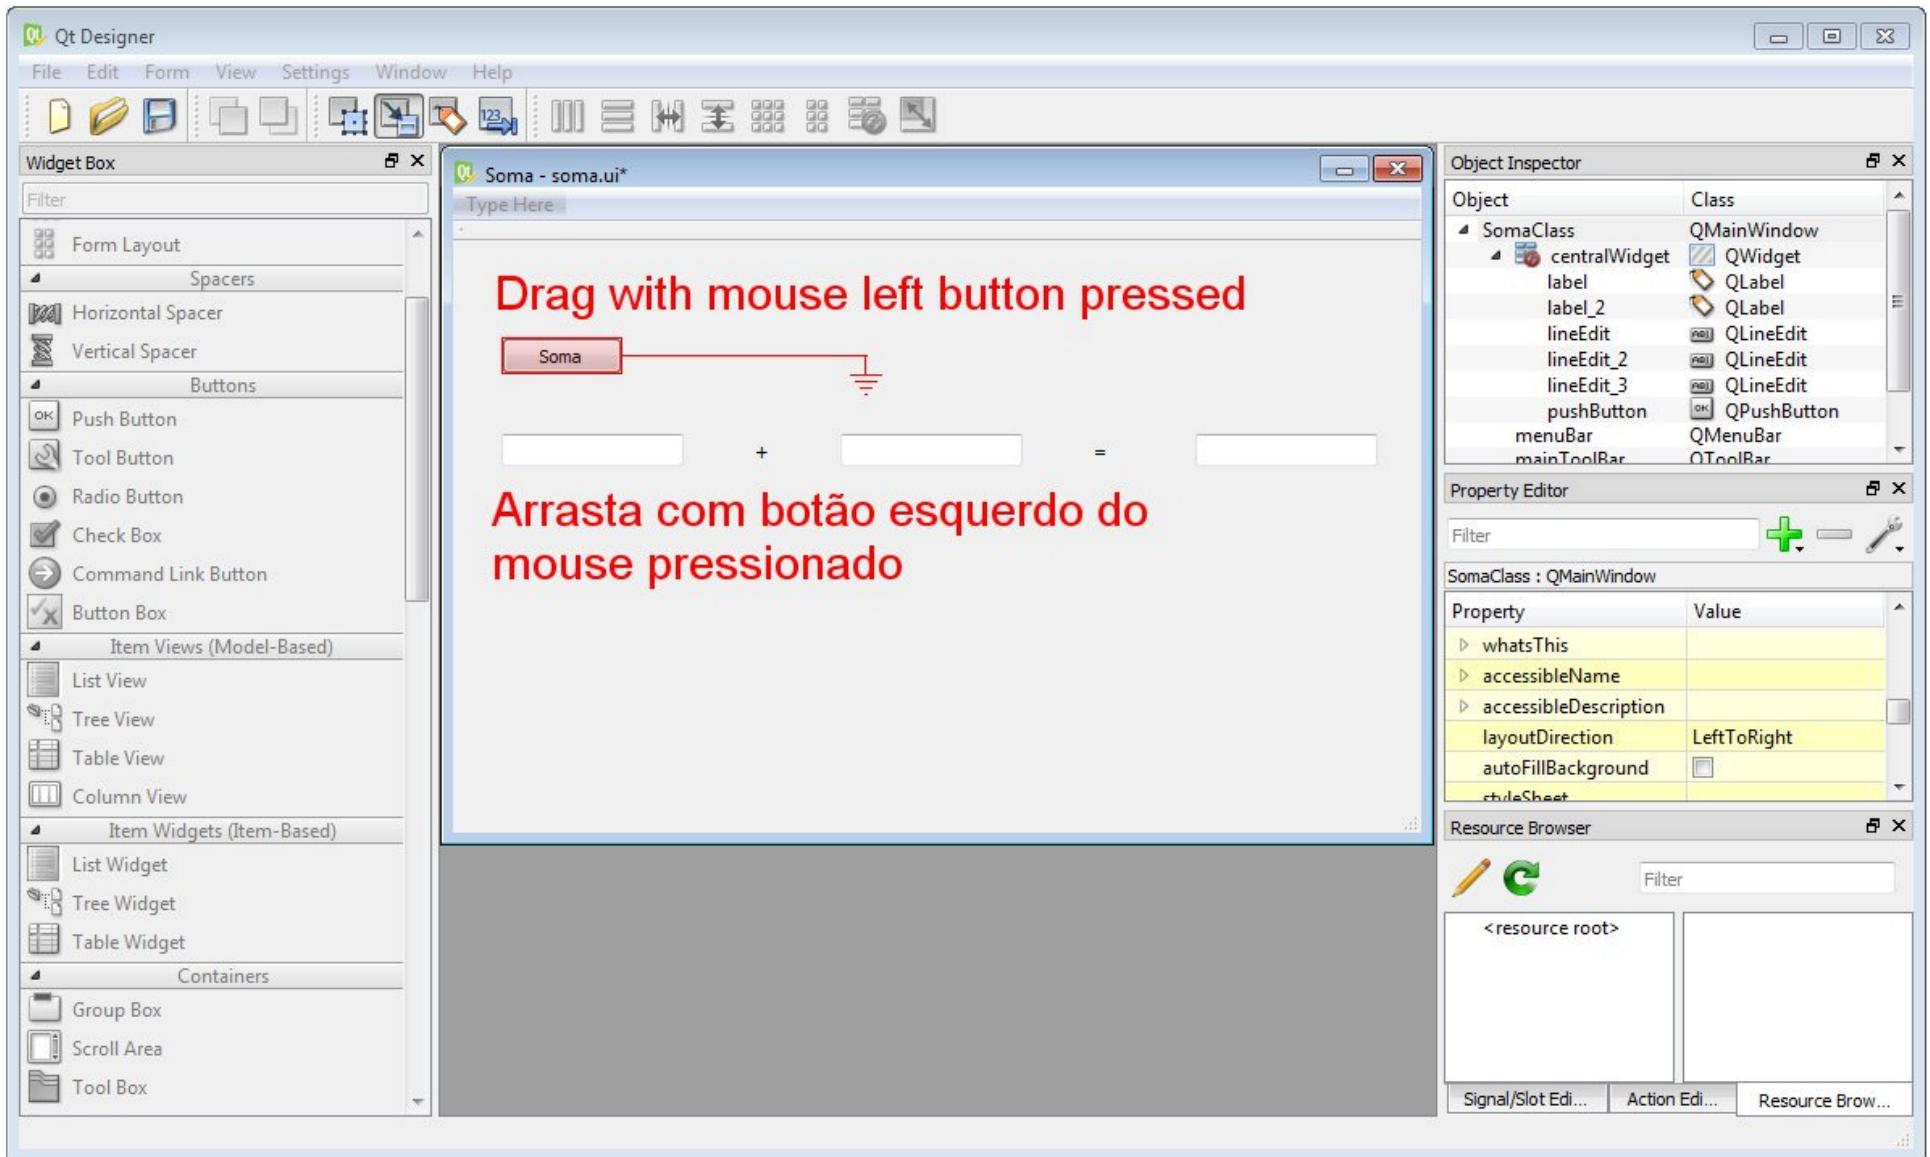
Qt Designer

File Edit Form View Settings Window Help

Widget Box

Filter

Form Layout
Spacers
Horizontal Spacer
Vertical Spacer
Buttons
Push Button
Tool Button
Radio Button
Check Box
Command Link Button
Button Box
Item Views (Model-Based)
List View
Tree View
Table View
Column View
Item Widgets (Item-Based)
List Widget
Tree Widget
Table Widget
Containers
Group Box
Scroll Area
Tool Box

Soma - soma.ui*

Type Here

Drag with mouse left button pressed

Soma

+

=

Arrasta com botão esquerdo do mouse pressionado

Object Inspector

| Object | Class |
|---|---|
| SomaClass | QMainWindow |
| centralWidget | QWidget |
| label | QLabel |
| label_2 | QLabel |
| lineEdit | QLineEdit |
| lineEdit_2 | QLineEdit |
| lineEdit_3 | QLineEdit |
| pushButton | QPushButton |
| menuBar | QMenuBar |
| mainToolBar | QToolBar |

Property Editor

Filter

SomaClass : QMainWindow

| Property | Value |
|---|---|
| whatsThis | |
| accessibleName | |
| accessibleDescription | |
| layoutDirection | LeftToRight |
| autoFillBackground | |
| styleSheet | |

Resource Browser

Filter

<resource root>

Signal/Slot Edi... Action Edi... Resource Brow...